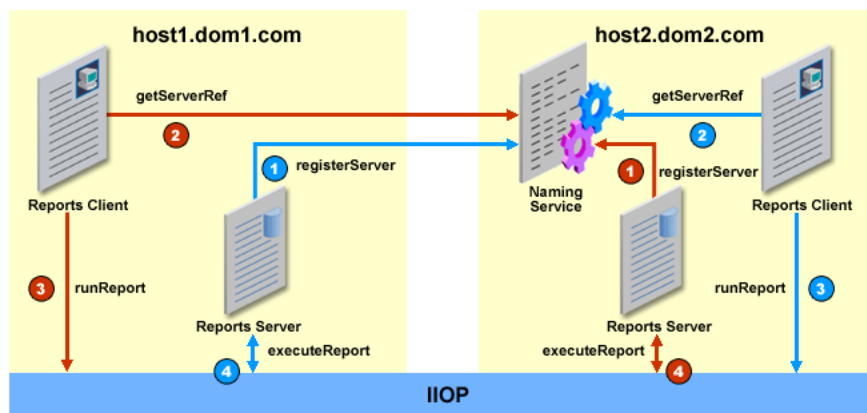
host1.dom1.com

host2.dom2.com

getServerRef

2

1

registerServer

Reports Client

3

runReport

Reports Server

executeReport

4

Naming Service

getServerRef

2

1

registerServer

Reports Client

runReport

3

Reports Server

executeReport

4

IIOP